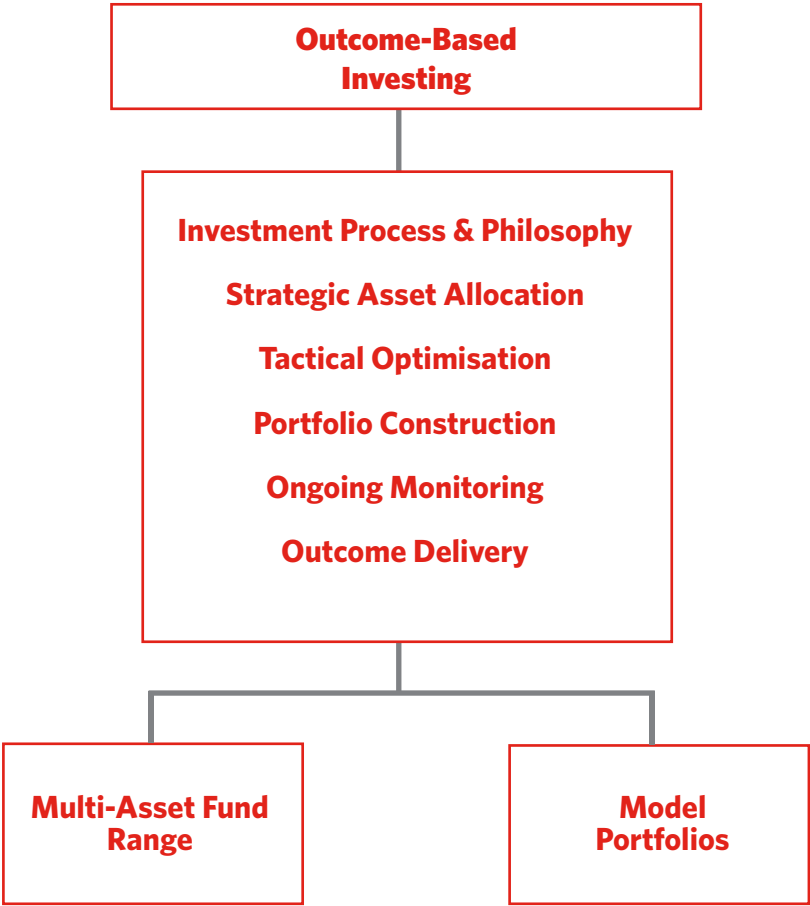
Outcome-Based Investing

Investment Process & Philosophy

Strategic Asset Allocation

Tactical Optimisation

Portfolio Construction

Ongoing Monitoring

Outcome Delivery

Multi-Asset Fund Range

Model Portfolios